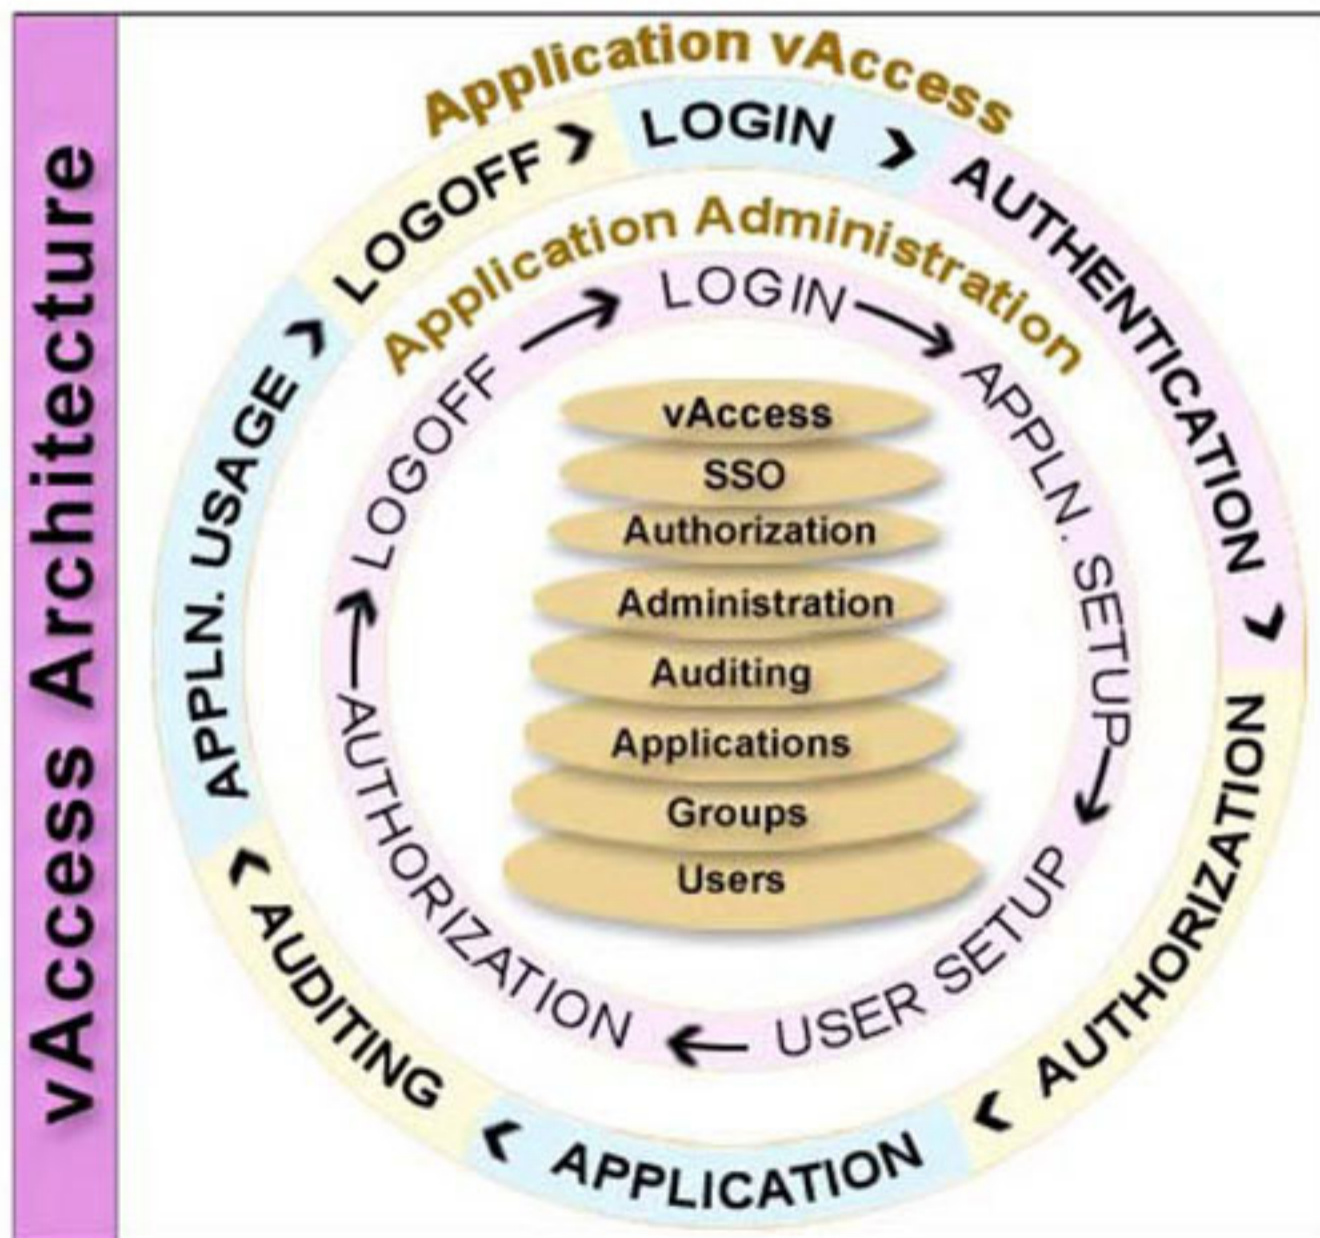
vAccess Architecture

Application vAccess

LOGIN
AUTHENTICATION
AUTHORIZATION
APPLICATION
AUDITING
APPLN. USAGE
LOGOFF

Application Administration

LOGIN
APPLN. SETUP
USER SETUP
AUTHORIZATION
LOGOFF

vAccess
SSO
Authorization
Administration
Auditing
Applications
Groups
Users